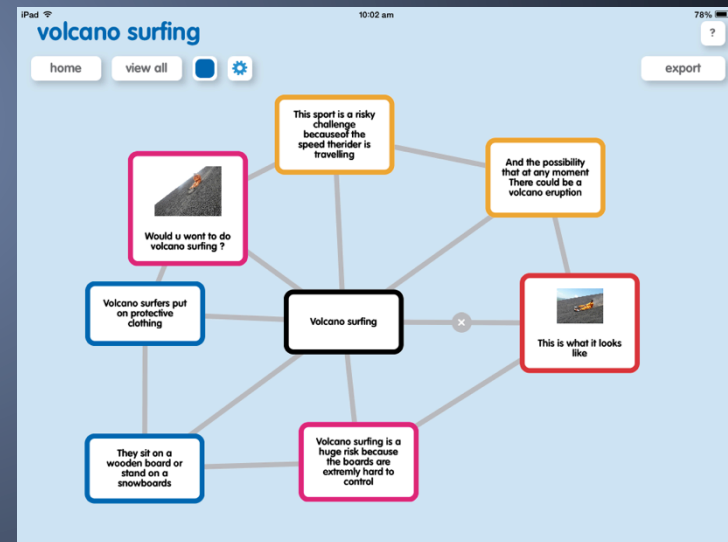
iPad
10:02 am
78%
volcano surfing
?
home
view all
export

This sport is a risky challenge becauseof the speed therider is travelling

And the possibility that at any moment There could be a volcano eruption

Would u wont to do volcano surfing ?

Volcano surfers put on protective clothing

Volcano surfing

This is what it looks like

They sit on a wooden board or stand on a snowboards

Volcano surfing is a huge risk because the boards are extremly hard to control